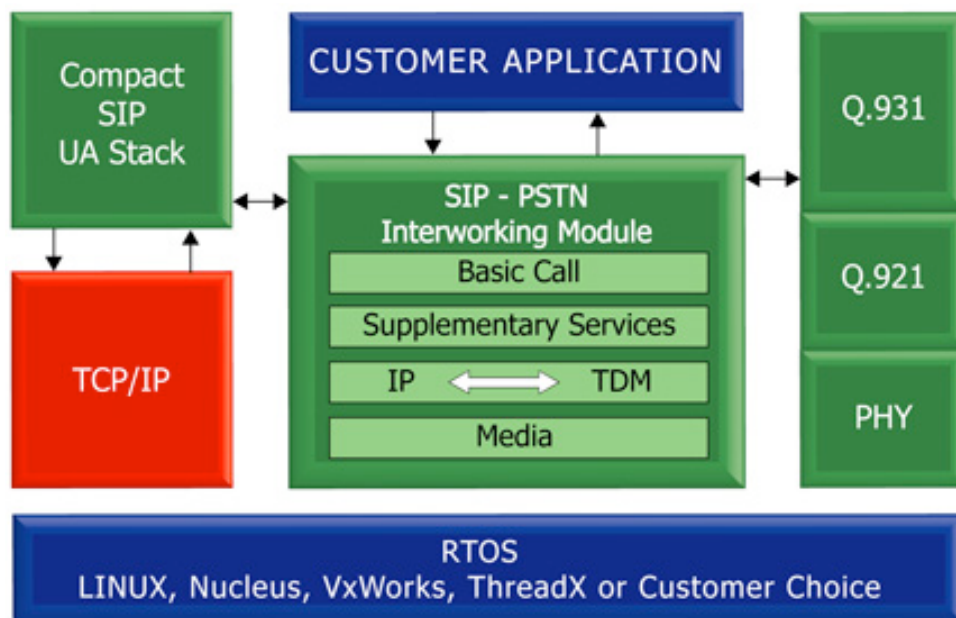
Compact SIP UA Stack

CUSTOMER APPLICATION

Q.931

SIP - PSTN Interworking Module

Basic Call

Supplementary Services

IP TDM

Media

Q.921

PHY

TCP/IP

RTOS
LINUX, Nucleus, VxWorks, ThreadX or Customer Choice